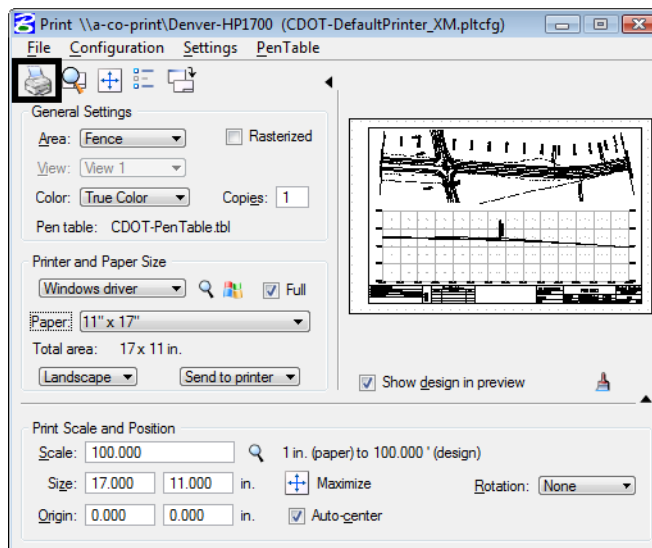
Print \\a-co-print\Denver-HP1700 (CDOT-DefaultPrinter_XM.pltcfg)

File Configuration Settings PenTable

General Settings

Area: Fence

Rasterized

View: View 1

Color: True Color

Copies: 1

Pen table: CDOT-PenTable.tbl

Printer and Paper Size

Windows driver

Full

Paper: 11" x 17"

Total area: 17 x 11 in.

Landscape

Send to printer

Show design in preview

Print Scale and Position

Scale: 100.000

1 in. (paper) to 100.000 ' (design)

Size: 17.000 11.000 in.

Maximize

Rotation: None

Origin: 0.000 0.000 in.

Auto-center